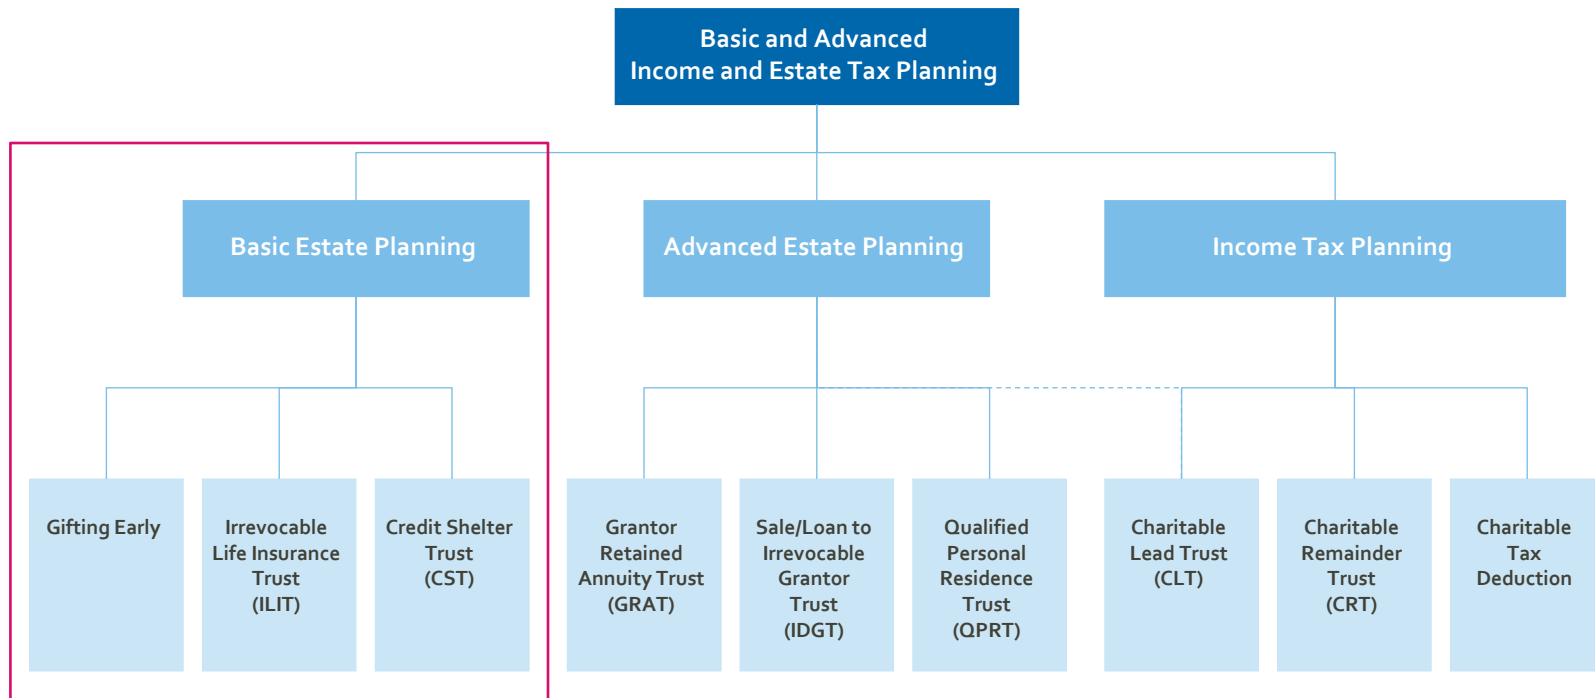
Basic and Advanced Income and Estate Tax Planning

Basic Estate Planning

Advanced Estate Planning

Income Tax Planning

Gifting Early

Irrevocable Life Insurance Trust (ILIT)

Credit Shelter Trust (CST)

Grantor Retained Annuity Trust (GRAT)

Sale/Loan to Irrevocable Grantor Trust (IDGT)

Qualified Personal Residence Trust (QPRT)

Charitable Lead Trust (CLT)

Charitable Remainder Trust (CRT)

Charitable Tax Deduction